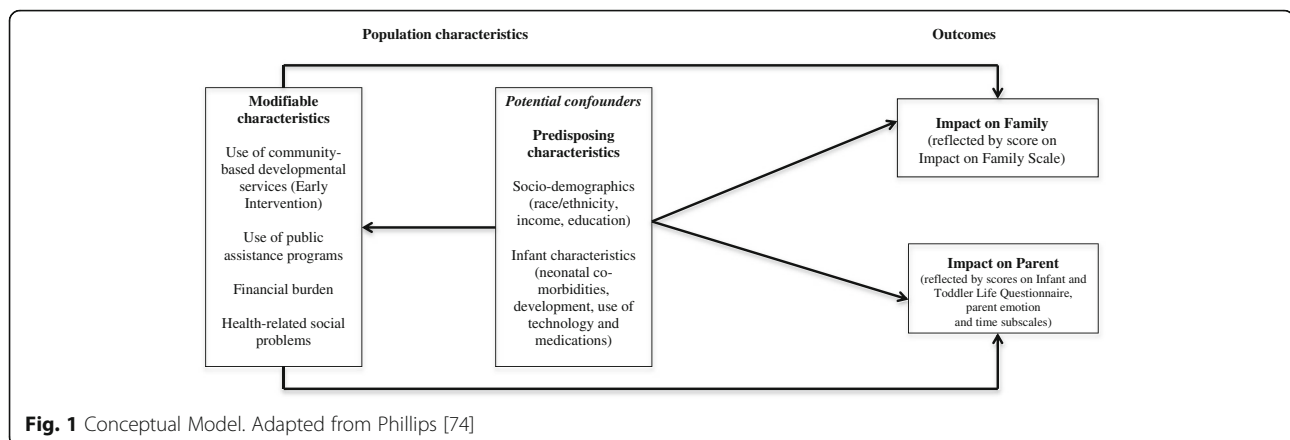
Population characteristics

Outcomes

Modifiable characteristics

Use of community-based developmental services (Early Intervention)

Use of public assistance programs

Financial burden

Health-related social problems

*Potential confounders*

Predisposing characteristics

Socio-demographics (race/ethnicity, income, education)

Infant characteristics (neonatal co-morbidities, development, use of technology and medications)

Impact on Family
(reflected by score on Impact on Family Scale)

Impact on Parent
(reflected by scores on Infant and Toddler Life Questionnaire, parent emotion and time subscales)

Fig. 1 Conceptual Model. Adapted from Phillips [74]